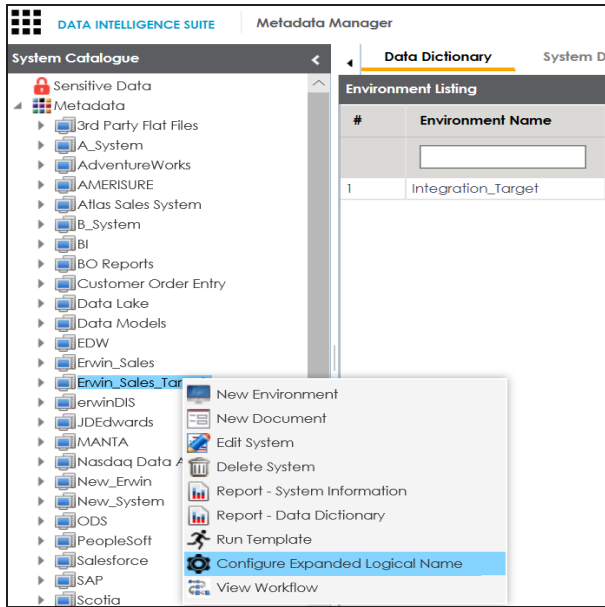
DATA INTELLIGENCE SUITE | Metadata Manager

System Catalogue

Sensitive Data
Metadata
3rd Party Flat Files
A_System
AdventureWorks
AMERISURE
Atlas Sales System
B_System
BI
BO Reports
Customer Order Entry
Data Lake
Data Models
EDW
Erwin_Sales
Erwin_Sales_Tar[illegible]
erwinDIS
JDEdwards
MANTA
Nasdaq Data A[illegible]
New_Erwin
New_System
ODS
PeopleSoft
Salesforce
SAP
Scotia

Data Dictionary | System D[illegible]

Environment Listing

| # | Environment Name |
|---|---|
| | |
| 1 | Integration_Target |

New Environment
New Document
Edit System
Delete System
Report - System Information
Report - Data Dictionary
Run Template
Configure Expanded Logical Name
View Workflow